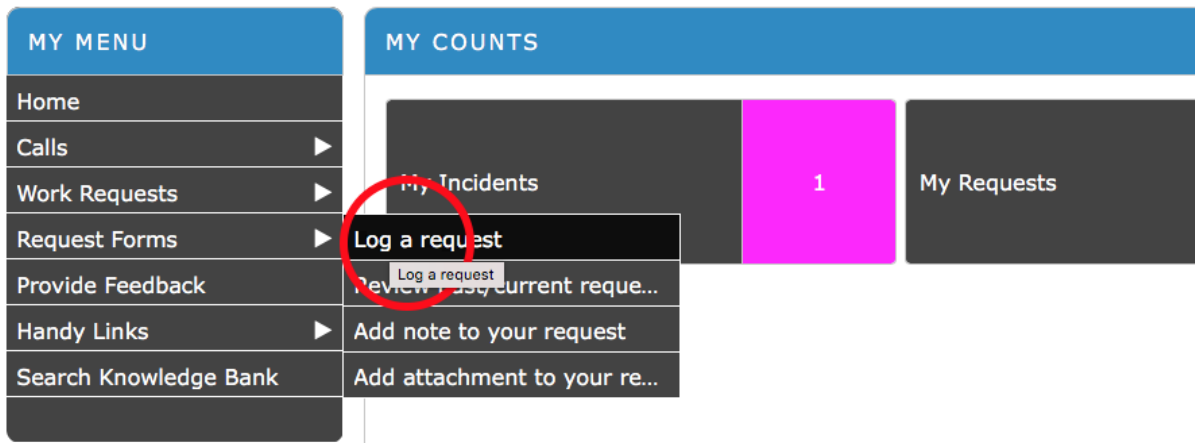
MY MENU

Home

Calls

Work Requests

Request Forms

Provide Feedback

Handy Links

Search Knowledge Bank

Log a request

Log a request

Review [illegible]/current reque...

Add note to your request

Add attachment to your re...

MY COUNTS

My Incidents

1

My Requests